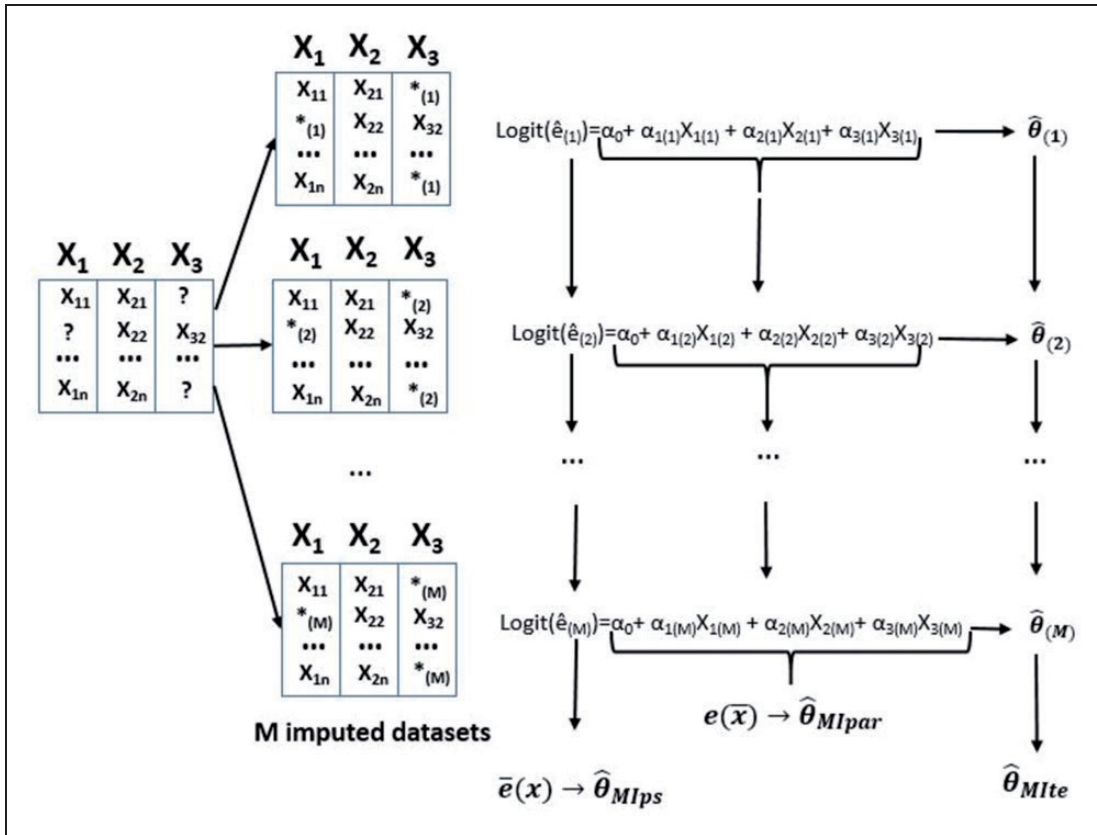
| $X_1$ | $X_2$ | $X_3$ |
|---|---|---|
| $X_{11}$ | $X_{21}$ | ? |
| ? | $X_{22}$ | $X_{32}$ |
| ••• | ••• | ••• |
| $X_{1n}$ | $X_{2n}$ | ? |

| $X_1$ | $X_2$ | $X_3$ |
|---|---|---|
| $X_{11}$ | $X_{21}$ | $*_{(1)}$ |
| $*_{(1)}$ | $X_{22}$ | $X_{32}$ |
| ••• | ••• | ••• |
| $X_{1n}$ | $X_{2n}$ | $*_{(1)}$ |

| $X_1$ | $X_2$ | $X_3$ |
|---|---|---|
| $X_{11}$ | $X_{21}$ | $*_{(2)}$ |
| $*_{(2)}$ | $X_{22}$ | $X_{32}$ |
| ••• | ••• | ••• |
| $X_{1n}$ | $X_{2n}$ | $*_{(2)}$ |

...

| $X_1$ | $X_2$ | $X_3$ |
|---|---|---|
| $X_{11}$ | $X_{21}$ | $*_{(M)}$ |
| $*_{(M)}$ | $X_{22}$ | $X_{32}$ |
| ••• | ••• | ••• |
| $X_{1n}$ | $X_{2n}$ | $*_{(M)}$ |

M imputed datasets

Logit$(\hat{e}_{(1)})=\alpha_0+\alpha_{1(1)}X_{1(1)}+\alpha_{2(1)}X_{2(1)}+\alpha_{3(1)}X_{3(1)}$ → $\hat{\theta}_{(1)}$

Logit$(\hat{e}_{(2)})=\alpha_0+\alpha_{1(2)}X_{1(2)}+\alpha_{2(2)}X_{2(2)}+\alpha_{3(2)}X_{3(2)}$ → $\hat{\theta}_{(2)}$

... ... ...

Logit$(\hat{e}_{(M)})=\alpha_0+\alpha_{1(M)}X_{1(M)}+\alpha_{2(M)}X_{2(M)}+\alpha_{3(M)}X_{3(M)}$ → $\hat{\theta}_{(M)}$

$e(\overline{x}) \rightarrow \hat{\theta}_{MIpar}$

$\bar{e}(x) \rightarrow \hat{\theta}_{MIps}$

$\hat{\theta}_{MIte}$